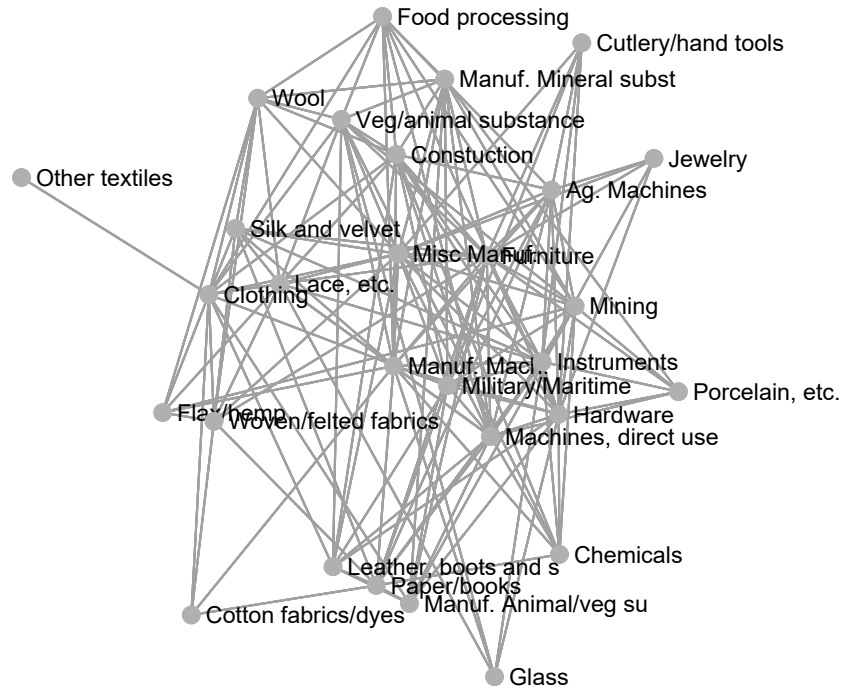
Food processing
Cutlery/hand tools
Manuf. Mineral subst
Wool
Veg/animal substance
Constuction
Jewelry
Other textiles
Ag. Machines
Silk and velvet
Misc Manuf.
Furniture
Lace, etc.
Clothing
Mining
Instruments
Manuf. Mac..
Military/Maritime
Porcelain, etc.
Flax/hemp
Woven/felted fabrics
Hardware
Machines, direct use
Chemicals
Leather, boots and s
Paper/books
Manuf. Animal/veg su
Cotton fabrics/dyes
Glass